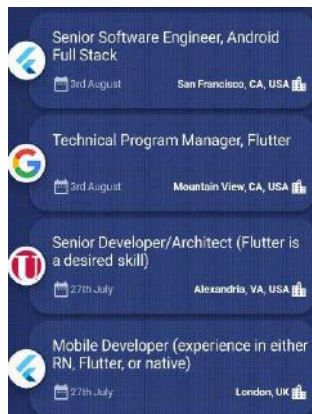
Senior Software Engineer, Android Full Stack

3rd August

San Francisco, CA, USA

Technical Program Manager, Flutter

3rd August

Mountain View, CA, USA

Senior Developer/Architect (Flutter is a desired skill)

27th July

Alexandria, VA, USA

Mobile Developer (experience in either RN, Flutter, or native)

27th July

London, UK